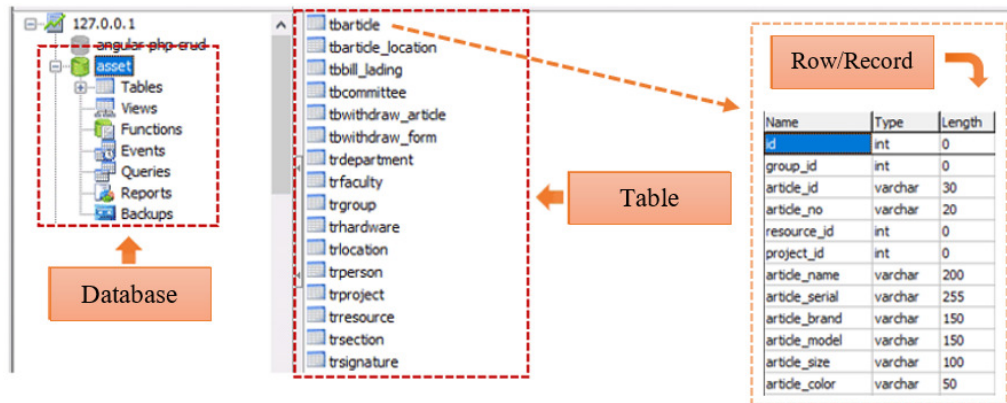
127.0.0.1
angular-php-crud
asset
Tables
Views
Functions
Events
Queries
Reports
Backups

Database

tbarticle
tbarticle_location
tbbill_lading
tbcommittee
tbwithdraw_article
tbwithdraw_form
trdepartment
trfaculty
trgroup
trhardware
trlocation
trperson
trproject
trresource
trsection
trsignature

Table

Row/Record

| Name | Type | Length |
|---|---|---|
| id | int | 0 |
| group_id | int | 0 |
| article_id | varchar | 30 |
| article_no | varchar | 20 |
| resource_id | int | 0 |
| project_id | int | 0 |
| article_name | varchar | 200 |
| article_serial | varchar | 255 |
| article_brand | varchar | 150 |
| article_model | varchar | 150 |
| article_size | varchar | 100 |
| article_color | varchar | 50 |